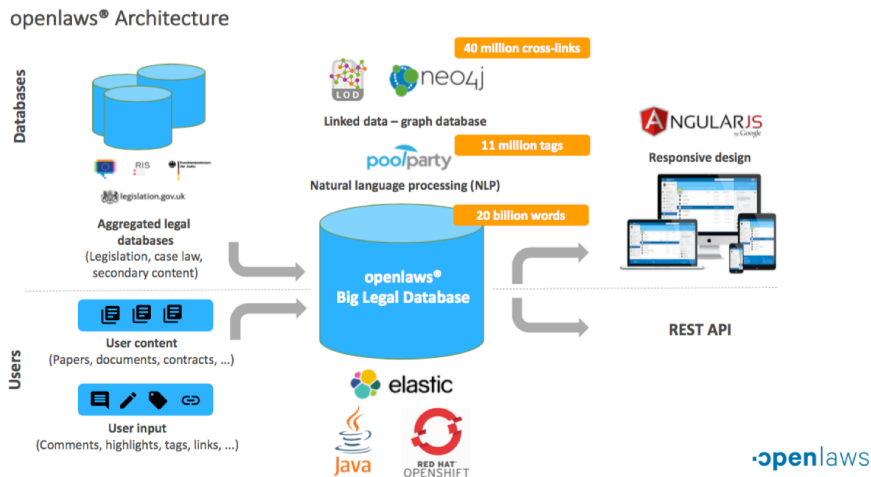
openlaws® Architecture

Databases

RIS

legislation.gov.uk

Aggregated legal databases
(Legislation, case law, secondary content)

LOD

neo4j

40 million cross-links

Linked data – graph database

poolparty

11 million tags

Natural language processing (NLP)

20 billion words

openlaws®
Big Legal Database

ANGULARJS by Google

Responsive design

REST API

Users

User content
(Papers, documents, contracts, ...)

User input
(Comments, highlights, tags, links, ...)

elastic

Java

RED HAT OPENSHIFT

·openlaws